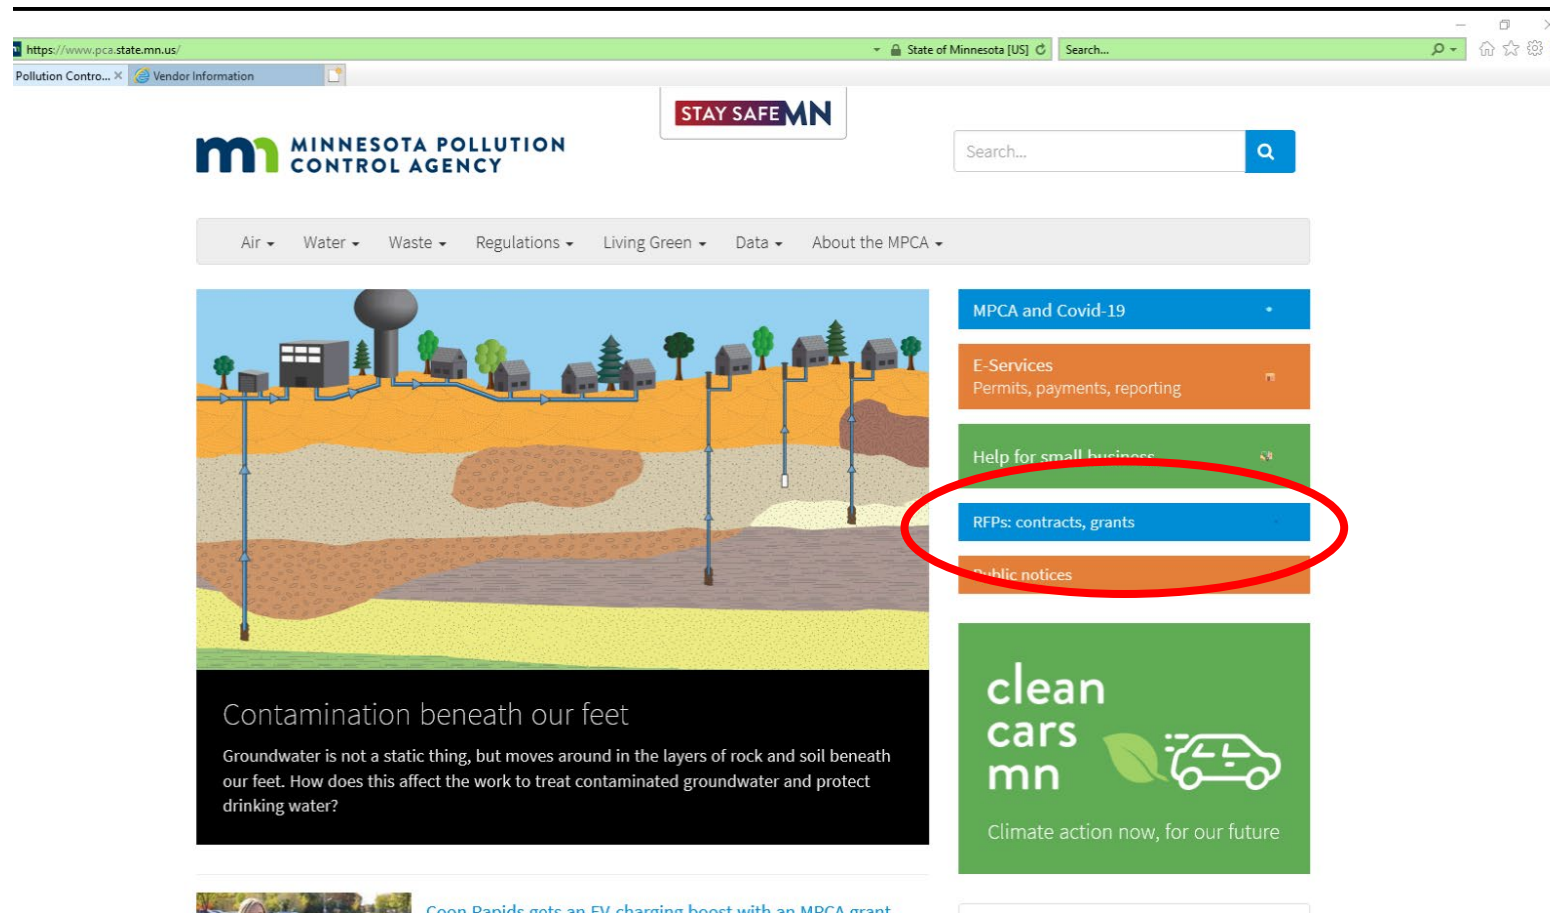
https://www.pca.state.mn.us/ State of Minnesota [US] Search...

Pollution Contro... × Vendor Information

STAY SAFE MN

mn MINNESOTA POLLUTION CONTROL AGENCY

Search...

Air Water Waste Regulations Living Green Data About the MPCA

MPCA and Covid-19

E-Services
Permits, payments, reporting

Help for small business

RFPs: contracts, grants

Public notices

clean cars mn

Climate action now, for our future

Contamination beneath our feet

Groundwater is not a static thing, but moves around in the layers of rock and soil beneath our feet. How does this affect the work to treat contaminated groundwater and protect drinking water?

Coon Rapids gets an EV charging boost with an MPCA grant